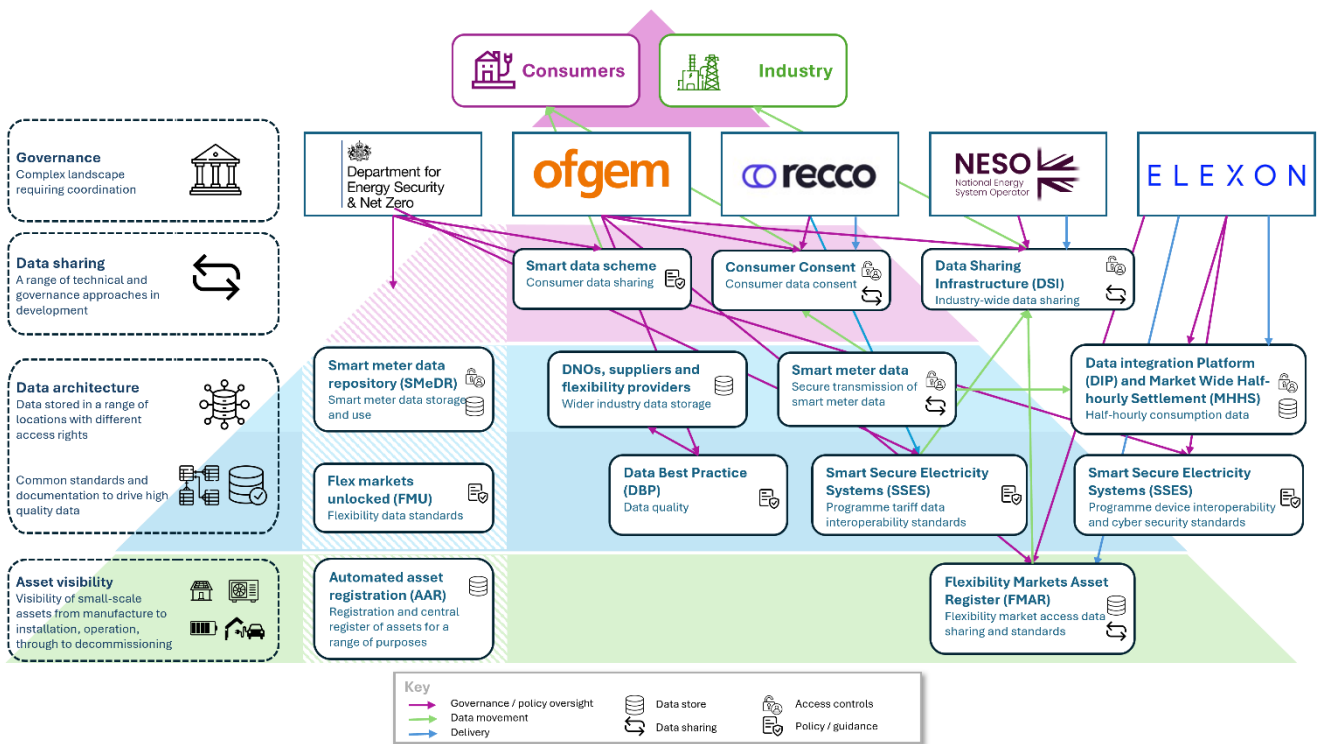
Consumers

Industry

Governance
Complex landscape requiring coordination

Data sharing
A range of technical and governance approaches in development

Data architecture
Data stored in a range of locations with different access rights

Common standards and documentation to drive high quality data

Asset visibility
Visibility of small-scale assets from manufacture to installation, operation, through to decommissioning

Department for Energy Security & Net Zero

ofgem

recco

NESO
National Energy System Operator

ELEXON

Smart data scheme
Consumer data sharing

Consumer Consent
Consumer data consent

Data Sharing Infrastructure (DSI)
Industry-wide data sharing

Smart meter data repository (SMeDR)
Smart meter data storage and use

DNOs, suppliers and flexibility providers
Wider industry data storage

Smart meter data
Secure transmission of smart meter data

Data integration Platform (DIP) and Market Wide Half-hourly Settlement (MHHS)
Half-hourly consumption data

Flex markets unlocked (FMU)
Flexibility data standards

Data Best Practice (DBP)
Data quality

Smart Secure Electricity Systems (SSES)
Programme tariff data interoperability standards

Smart Secure Electricity Systems (SSES)
Programme device interoperability and cyber security standards

Automated asset registration (AAR)
Registration and central register of assets for a range of purposes

Flexibility Markets Asset Register (FMAR)
Flexibility market access data sharing and standards

Key
Governance / policy oversight
Data movement
Delivery
Data store
Data sharing
Access controls
Policy / guidance